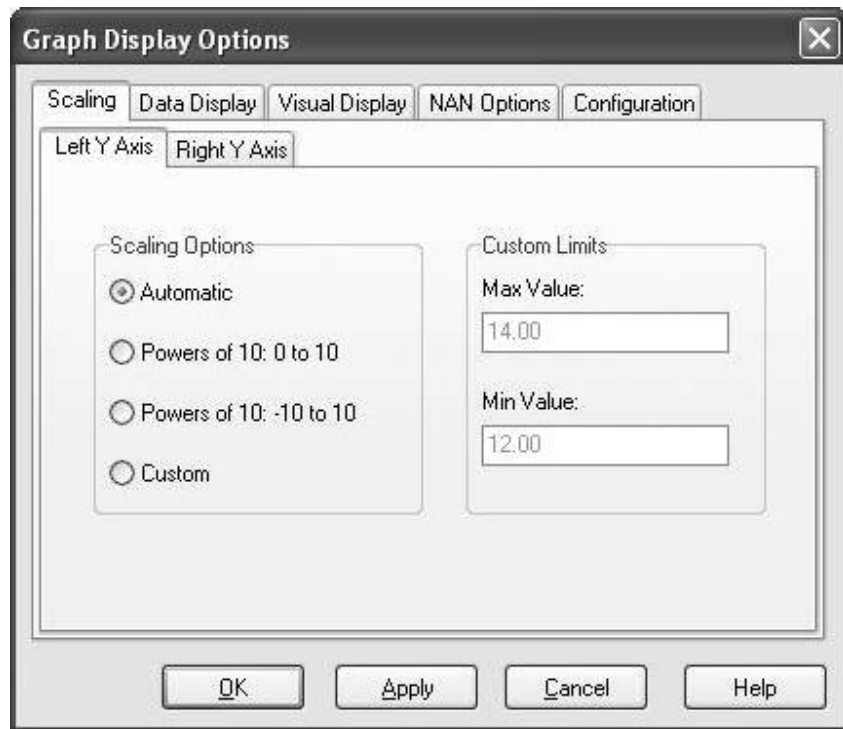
Graph Display Options

Scaling | Data Display | Visual Display | NAN Options | Configuration

Left Y Axis | Right Y Axis

Scaling Options

Automatic

Powers of 10: 0 to 10

Powers of 10: -10 to 10

Custom

Custom Limits

Max Value:

14.00

Min Value:

12.00

OK | Apply | Cancel | Help